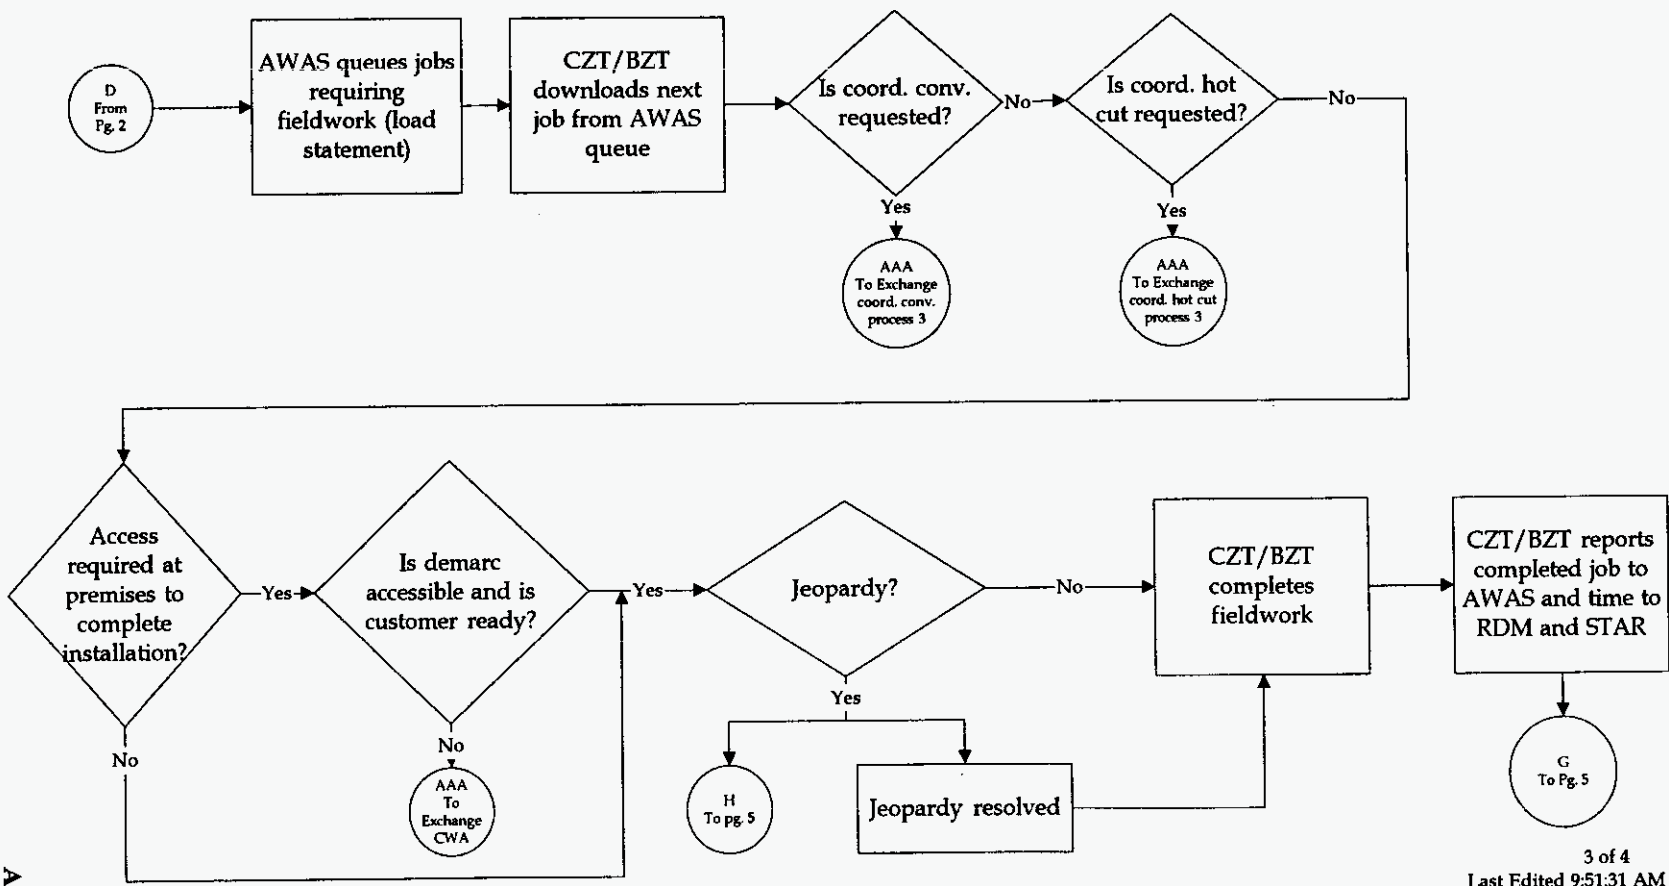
D
From
Pg. 2

AWAS queues jobs requiring fieldwork (load statement)

CZT/BZT downloads next job from AWAS queue

Is coord. conv. requested?

No

Is coord. hot cut requested?

No

Yes

AAA
To Exchange
coord. conv.
process 3

Yes

AAA
To Exchange
coord. hot cut
process 3

Access required at premises to complete installation?

Yes

Is demarc accessible and is customer ready?

Yes

Jeopardy?

No

CZT/BZT completes fieldwork

CZT/BZT reports completed job to AWAS and time to RDM and STAR

No

No

AAA
To
Exchange
CWA

Yes

H
To pg. 5

Jeopardy resolved

G
To Pg. 5

3 of 4
Last Edited 9:51:31 AM